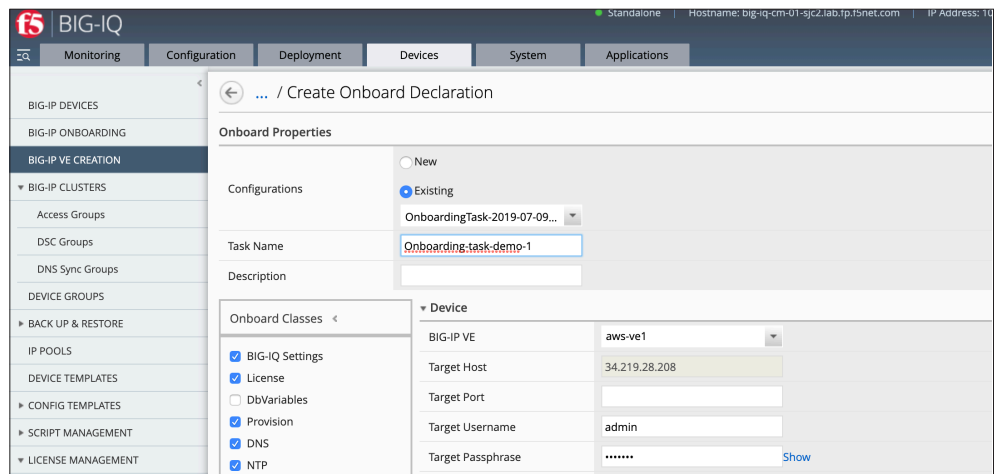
f5 BIG-IQ

Standalone | Hostname: big-iq-cm-01-sjc2.lab.fp.f5net.com | IP Address: 10

Monitoring Configuration Deployment Devices System Applications

BIG-IP DEVICES
BIG-IP ONBOARDING
BIG-IP VE CREATION
▾ BIG-IP CLUSTERS
Access Groups
DSC Groups
DNS Sync Groups
DEVICE GROUPS
▸ BACK UP & RESTORE
IP POOLS
DEVICE TEMPLATES
▸ CONFIG TEMPLATES
▸ SCRIPT MANAGEMENT
▾ LICENSE MANAGEMENT

... / Create Onboard Declaration

Onboard Properties

Configurations
New
Existing
OnboardingTask-2019-07-09...

Task Name
Onboarding-task-demo-1

Description

Onboard Classes
BIG-IQ Settings
License
DbVariables
Provision
DNS
NTP

▾ Device

BIG-IP VE
aws-ve1

Target Host
34.219.28.208

Target Port

Target Username
admin

Target Passphrase
•••••••
Show